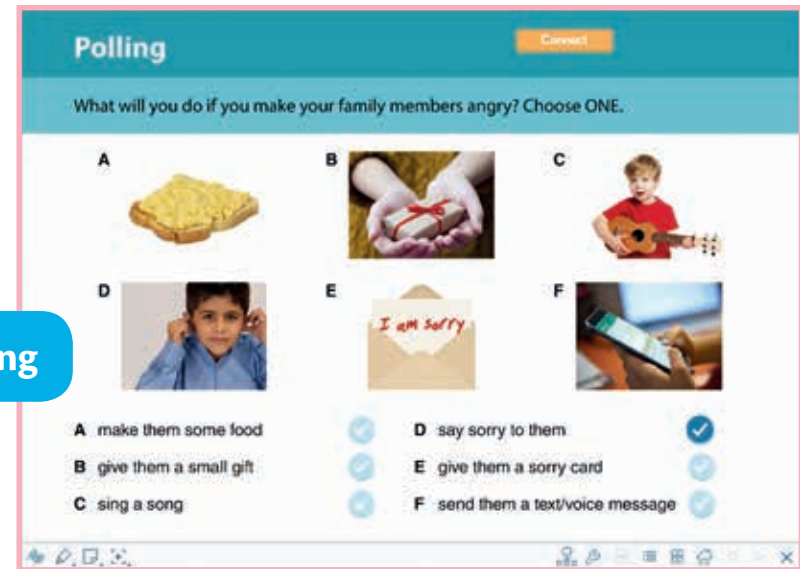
Polling

Connect

What will you do if you make your family members angry? Choose ONE.

A

B

C

D

E

I am sorry

F

ng

A make them some food

B give them a small gift

C sing a song

D say sorry to them

E give them a sorry card

F send them a text/voice message